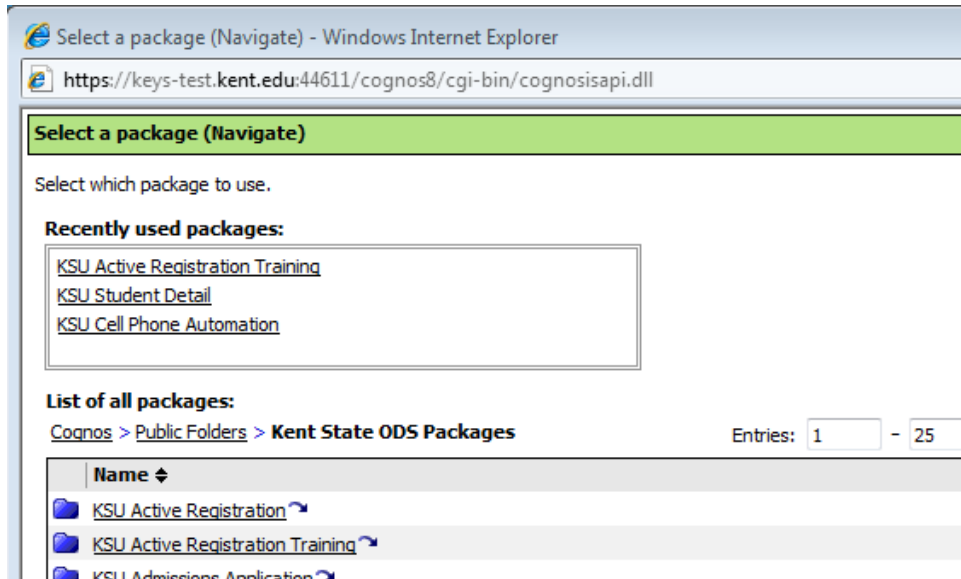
Select a package (Navigate) - Windows Internet Explorer

https://keys-test.kent.edu:44611/cognos8/cgi-bin/cognosisapi.dll

Select a package (Navigate)

Select which package to use.

Recently used packages:

KSU Active Registration Training
KSU Student Detail
KSU Cell Phone Automation

List of all packages:

Cognos > Public Folders > Kent State ODS Packages

Entries: 1 - 25

| Name ⬍ |
|---|
| KSU Active Registration |
| KSU Active Registration Training |
| KSU Admissions Application |